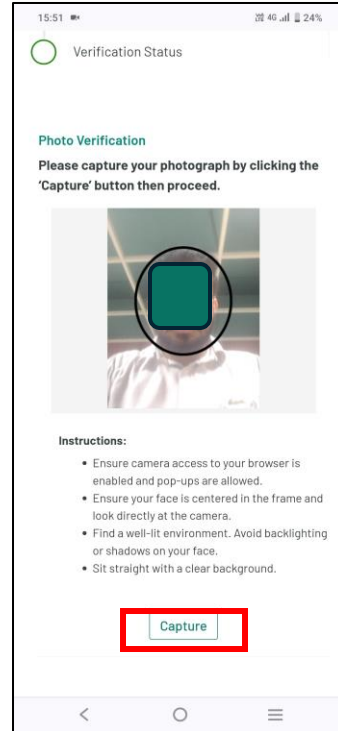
15:51 4G 24%

Verification Status

Photo Verification

Please capture your photograph by clicking the 'Capture' button then proceed.

Instructions:

- Ensure camera access to your browser is enabled and pop-ups are allowed.
- Ensure your face is centered in the frame and look directly at the camera.
- Find a well-lit environment. Avoid backlighting or shadows on your face.
- Sit straight with a clear background.

Capture